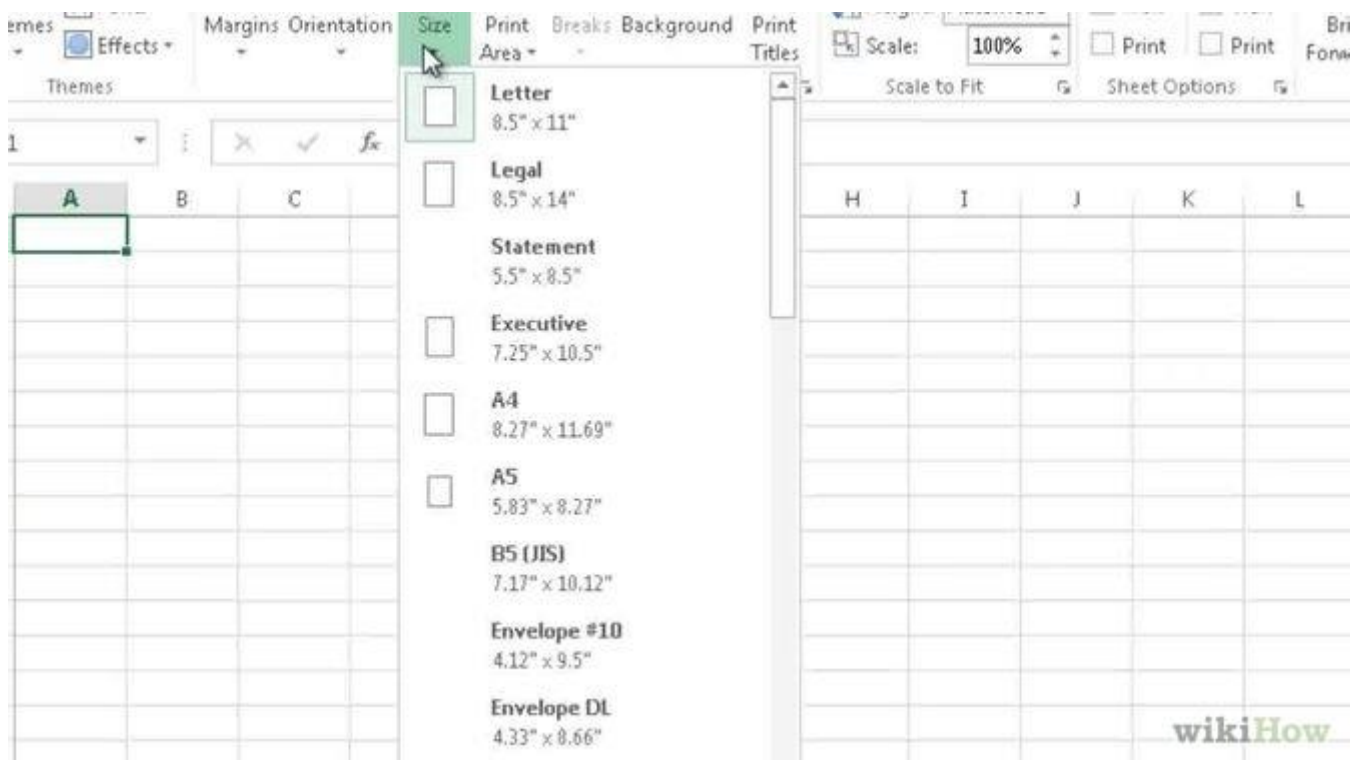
emes
Effects
Themes
Margins Orientation
Size
Print Area
Breaks
Background
Print Titles
Scale: 100%
Scale to Fit
Print
Print
Sheet Options
Bri
Forw

1
$f_x$

A B C H I J K L

Letter
8.5" x 11"

Legal
8.5" x 14"

Statement
5.5" x 8.5"

Executive
7.25" x 10.5"

A4
8.27" x 11.69"

A5
5.83" x 8.27"

B5 (JIS)
7.17" x 10.12"

Envelope #10
4.12" x 9.5"

Envelope DL
4.33" x 8.66"

wikiHow